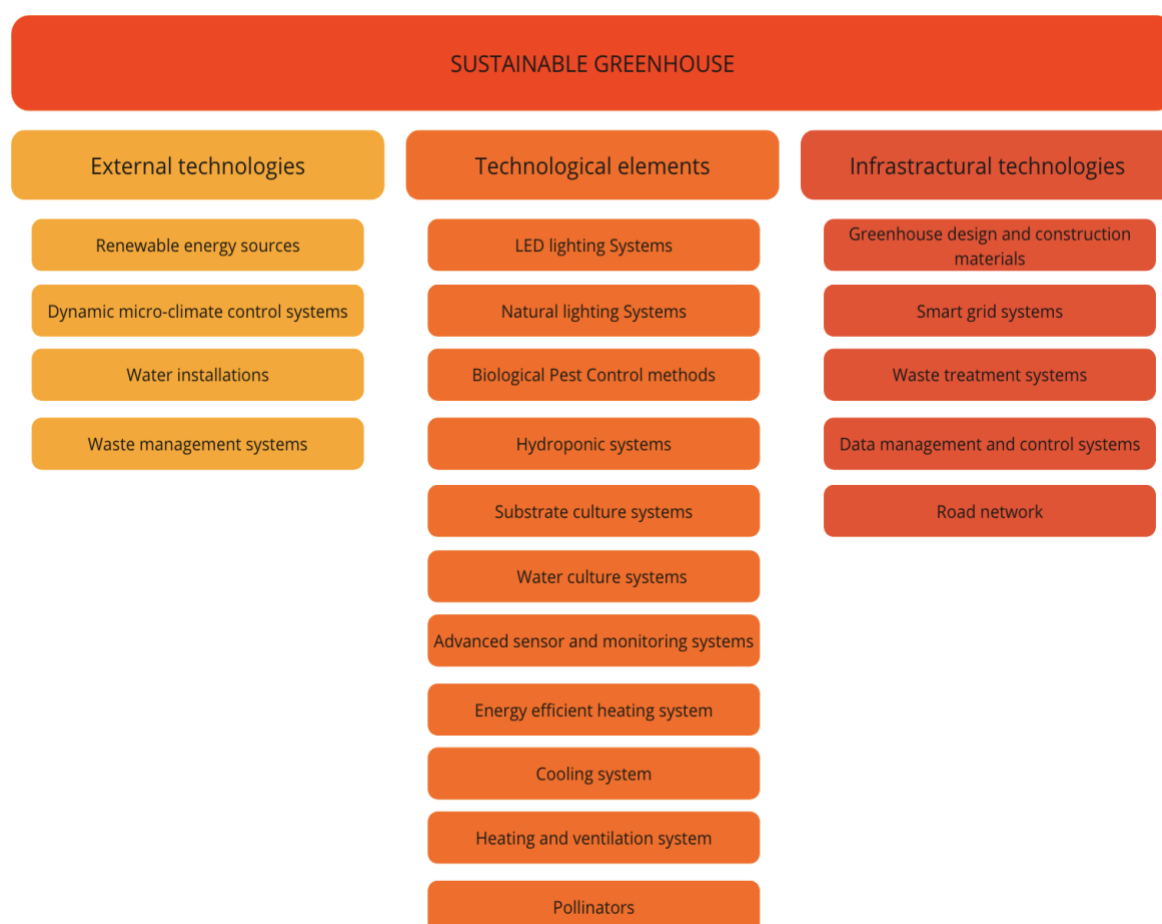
SUSTAINABLE GREENHOUSE

External technologies

Renewable energy sources

Dynamic micro-climate control systems

Water installations

Waste management systems

Technological elements

LED lighting Systems

Natural lighting Systems

Biological Pest Control methods

Hydroponic systems

Substrate culture systems

Water culture systems

Advanced sensor and monitoring systems

Energy efficient heating system

Cooling system

Heating and ventilation system

Pollinators

Infrastructural technologies

Greenhouse design and construction materials

Smart grid systems

Waste treatment systems

Data management and control systems

Road network